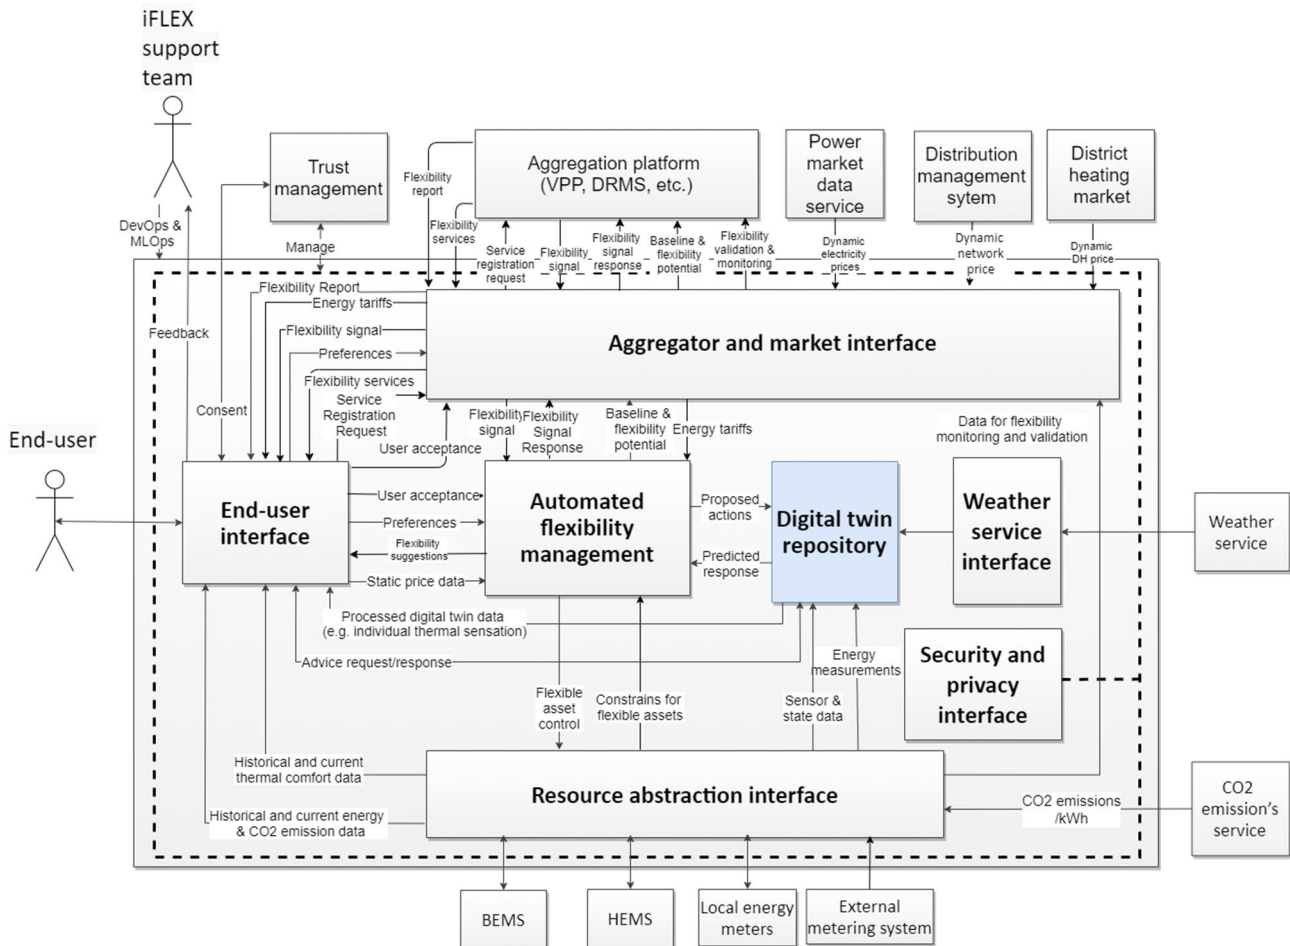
iFLEX support team

Trust management

Aggregation platform (VPP, DRMS, etc.)

Power market data service

Distribution management sytem

District heating market

DevOps & MLOps

Manage

Flexibility report

Flexibility services

Service registration request

Flexibility signal

Flexibility signal response

Baseline & flexibility potential

Flexibility validation & monitoring

Dynamic electricity prices

Dynamic network price

Dynamic DH price

Feedback

Flexibility Report

Energy tariffs

Flexibility signal

Preferences

Flexibility services

Service Registration Request

Consent

Aggregator and market interface

End-user

User acceptance

Flexibility signal

Flexibility Signal Response

Baseline & flexibility potential

Energy tariffs

Data for flexibility monitoring and validation

End-user interface

User acceptance

Preferences

Flexibility suggestions

Static price data

Automated flexibility management

Proposed actions

Predicted response

Digital twin repository

Weather service interface

Weather service

Processed digital twin data (e.g. individual thermal sensation)

Advice request/response

Energy measurements

Security and privacy interface

Flexible asset control

Constrains for flexible assets

Sensor & state data

Historical and current thermal comfort data

Historical and current energy & CO2 emission data

Resource abstraction interface

CO2 emissions /kWh

CO2 emission's service

BEMS

HEMS

Local energy meters

External metering system